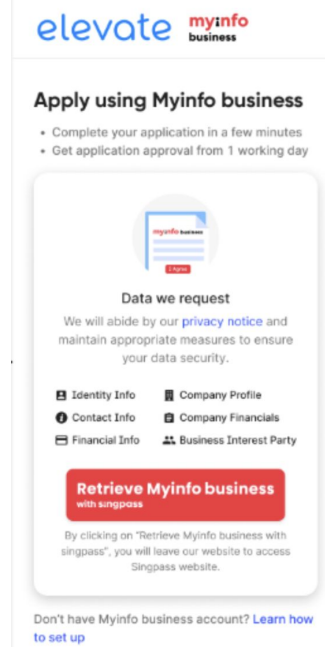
elevate myinfo business

Apply using Myinfo business

• Complete your application in a few minutes
• Get application approval from 1 working day

myinfo business

I Agree

Data we request

We will abide by our privacy notice and maintain appropriate measures to ensure your data security.

Identity Info
Company Profile
Contact Info
Company Financials
Financial Info
Business Interest Party

Retrieve Myinfo business with singpass

By clicking on "Retrieve Myinfo business with singpass", you will leave our website to access Singpass website.

Don't have Myinfo business account? Learn how to set up